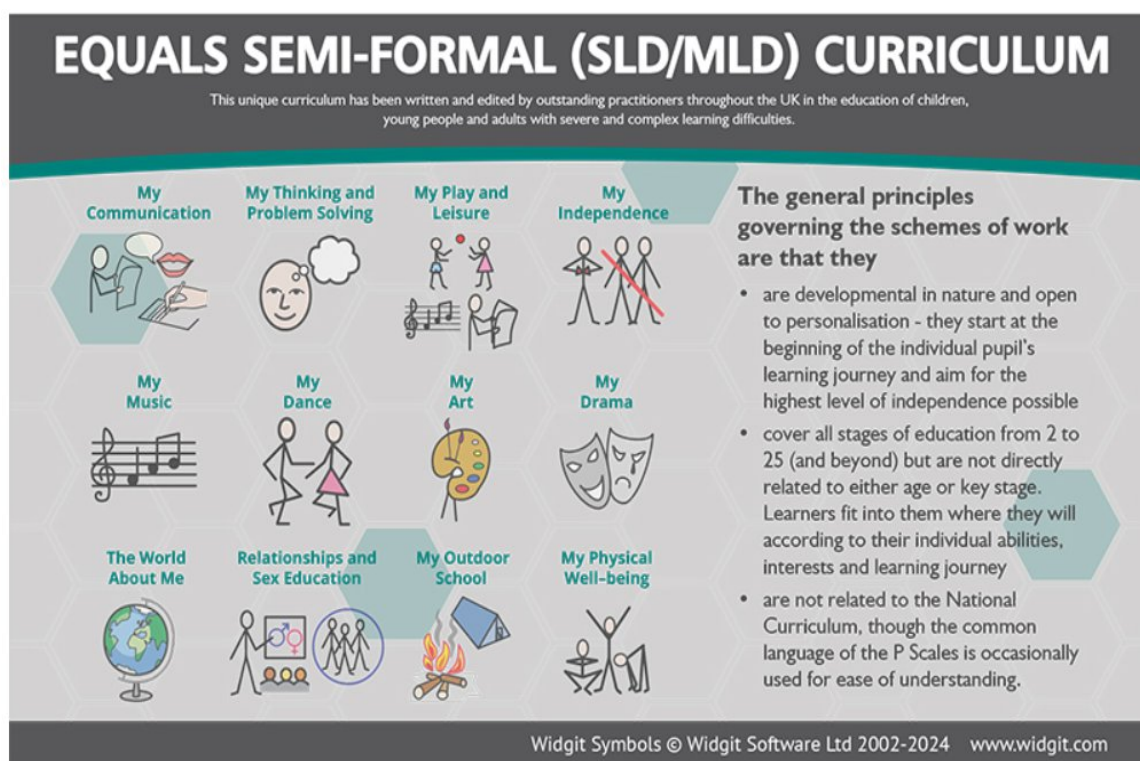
EQUALS SEMI-FORMAL (SLD/MLD) CURRICULUM

This unique curriculum has been written and edited by outstanding practitioners throughout the UK in the education of children, young people and adults with severe and complex learning difficulties.

My Communication

My Thinking and Problem Solving

My Play and Leisure

My Independence

My Music

My Dance

My Art

My Drama

The World About Me

Relationships and Sex Education

My Outdoor School

My Physical Well-being

The general principles governing the schemes of work are that they

• are developmental in nature and open to personalisation - they start at the beginning of the individual pupil's learning journey and aim for the highest level of independence possible

• cover all stages of education from 2 to 25 (and beyond) but are not directly related to either age or key stage. Learners fit into them where they will according to their individual abilities, interests and learning journey

• are not related to the National Curriculum, though the common language of the P Scales is occasionally used for ease of understanding.

Widgit Symbols © Widgit Software Ltd 2002-2024 www.widgit.com